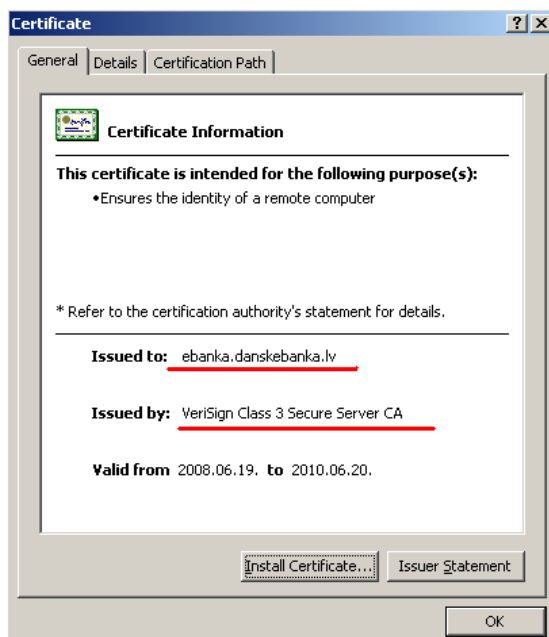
Certificate

?
X

General
Details
Certification Path

Certificate Information

This certificate is intended for the following purpose(s):

•Ensures the identity of a remote computer

* Refer to the certification authority's statement for details.

Issued to: ebanka.danskebanka.lv

Issued by: VeriSign Class 3 Secure Server CA

Valid from 2008.06.19. to 2010.06.20.

Install Certificate...
Issuer Statement

OK